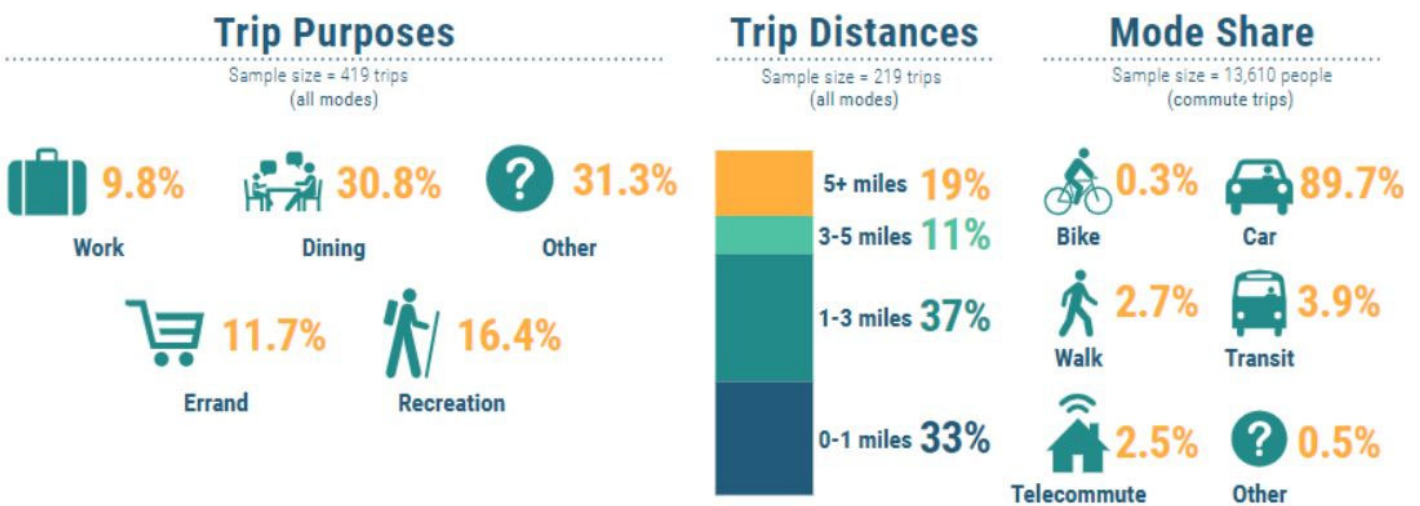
Trip Purposes
Sample size = 419 trips (all modes)

9.8%
Work

30.8%
Dining

31.3%
Other

11.7%
Errand

16.4%
Recreation

Trip Distances
Sample size = 219 trips (all modes)

5+ miles 19%
3-5 miles 11%
1-3 miles 37%
0-1 miles 33%

Mode Share
Sample size = 13,610 people (commute trips)

0.3%
Bike

89.7%
Car

2.7%
Walk

3.9%
Transit

2.5%
Telecommute

0.5%
Other